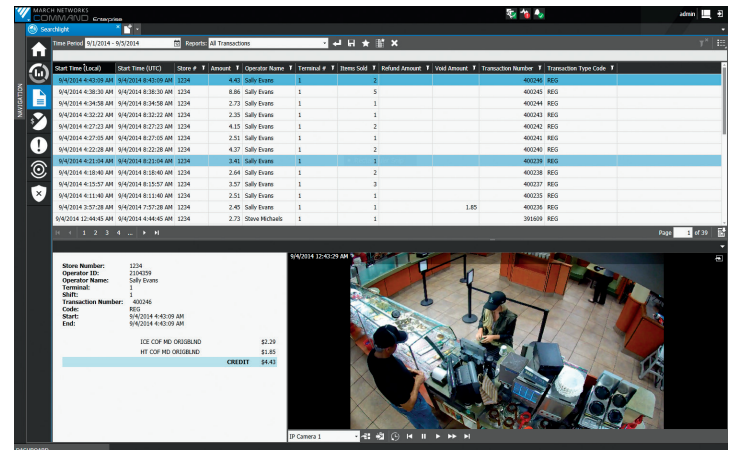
MARCH NETWORKS COMMAND Enterprise

admin

Searchlight

NAVIGATION

Time Period 9/1/2014 - 9/5/2014 Reports: All Transactions

| Start Time (Local) | Start Time (UTC) | Store # | Amount | Operator Name | Terminal # | Items Sold | Refund Amount | Void Amount | Transaction Number | Transaction Type Code |
|---|---|---|---|---|---|---|---|---|---|---|
| 9/4/2014 4:43:09 AM | 9/4/2014 8:43:09 AM | 1234 | 4.43 | Sally Evans | 1 | 2 | | | 400246 | REG |
| 9/4/2014 4:38:30 AM | 9/4/2014 8:38:30 AM | 1234 | 8.86 | Sally Evans | 1 | 5 | | | 400245 | REG |
| 9/4/2014 4:34:58 AM | 9/4/2014 8:34:58 AM | 1234 | 2.73 | Sally Evans | 1 | 1 | | | 400244 | REG |
| 9/4/2014 4:32:22 AM | 9/4/2014 8:32:22 AM | 1234 | 2.35 | Sally Evans | 1 | 1 | | | 400243 | REG |
| 9/4/2014 4:27:23 AM | 9/4/2014 8:27:23 AM | 1234 | 4.15 | Sally Evans | 1 | 2 | | | 400242 | REG |
| 9/4/2014 4:27:05 AM | 9/4/2014 8:27:05 AM | 1234 | 2.51 | Sally Evans | 1 | 1 | | | 400241 | REG |
| 9/4/2014 4:22:28 AM | 9/4/2014 8:22:28 AM | 1234 | 4.37 | Sally Evans | 1 | 2 | | | 400240 | REG |
| 9/4/2014 4:21:04 AM | 9/4/2014 8:21:04 AM | 1234 | 3.41 | Sally Evans | 1 | 1 | | | 400239 | REG |
| 9/4/2014 4:18:40 AM | 9/4/2014 8:18:40 AM | 1234 | 2.64 | Sally Evans | 1 | 2 | | | 400238 | REG |
| 9/4/2014 4:15:57 AM | 9/4/2014 8:15:57 AM | 1234 | 3.57 | Sally Evans | 1 | 3 | | | 400237 | REG |
| 9/4/2014 4:11:40 AM | 9/4/2014 8:11:40 AM | 1234 | 2.51 | Sally Evans | 1 | 1 | | | 400235 | REG |
| 9/4/2014 3:57:28 AM | 9/4/2014 7:57:28 AM | 1234 | 2.45 | Sally Evans | 1 | 1 | | 1.85 | 400236 | REG |
| 9/4/2014 12:44:45 AM | 9/4/2014 4:44:45 AM | 1234 | 2.73 | Steve Michaels | 1 | 1 | | | 391609 | REG |

1 2 3 4 ...

Page 1 of 39

Store Number: 1234
Operator ID: 2104359
Operator Name: Sally Evans
Terminal: 1
Shift: 1
Transaction Number: 400246
Code: REG
Start: 9/4/2014 4:43:09 AM
End: 9/4/2014 4:43:09 AM

ICE COF MD ORIGBLND $2.29
HT COF MD ORIGBLND $1.85
CREDIT $4.43

9/4/2014 12:43:29 AM

IP Camera 1

DASHBOARD